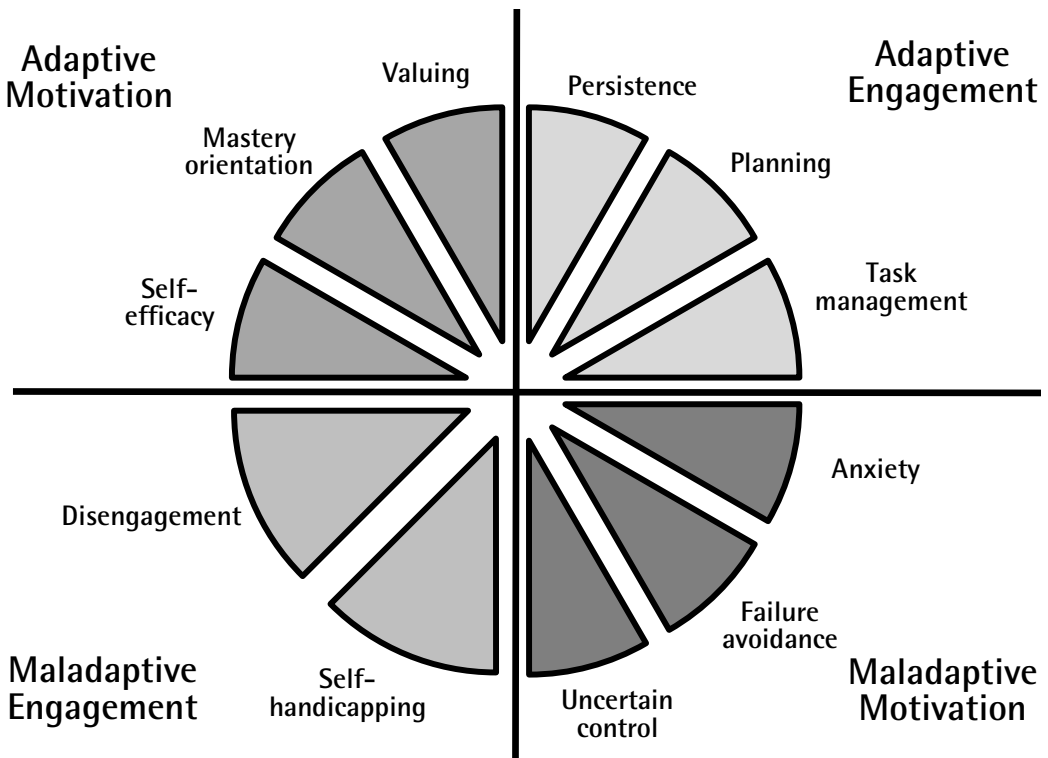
Adaptive Motivation

Valuing

Mastery orientation

Self-efficacy

Adaptive Engagement

Persistence

Planning

Task management

Disengagement

Self-handicapping

Maladaptive Engagement

Anxiety

Failure avoidance

Uncertain control

Maladaptive Motivation